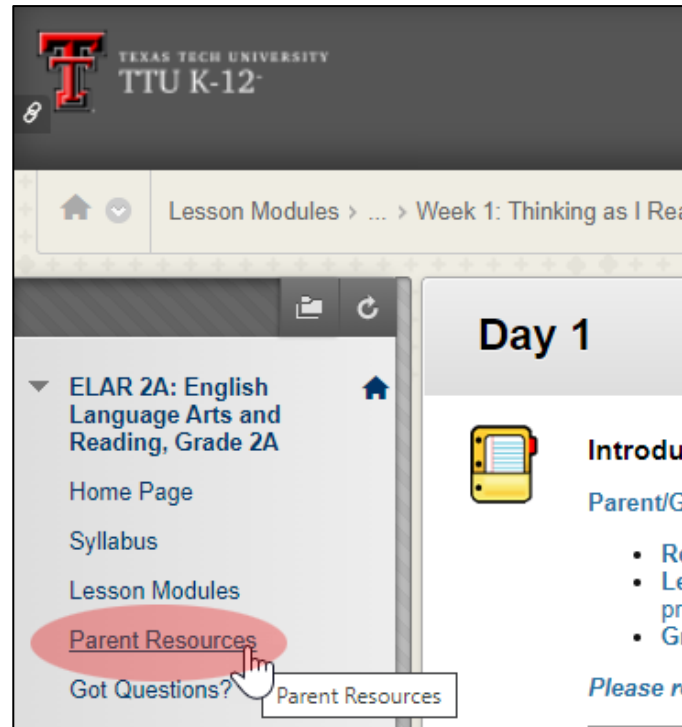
TEXAS TECH UNIVERSITY
TTU K-12

Lesson Modules > ... > Week 1: Thinking as I Re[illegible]

ELAR 2A: English Language Arts and Reading, Grade 2A

Home Page

Syllabus

Lesson Modules

Parent Resources

Got Questions?

Parent Resources

Day 1

Introdu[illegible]

Parent/G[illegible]

- Re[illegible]
- Le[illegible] pr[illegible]
- Gr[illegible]

Please r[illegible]